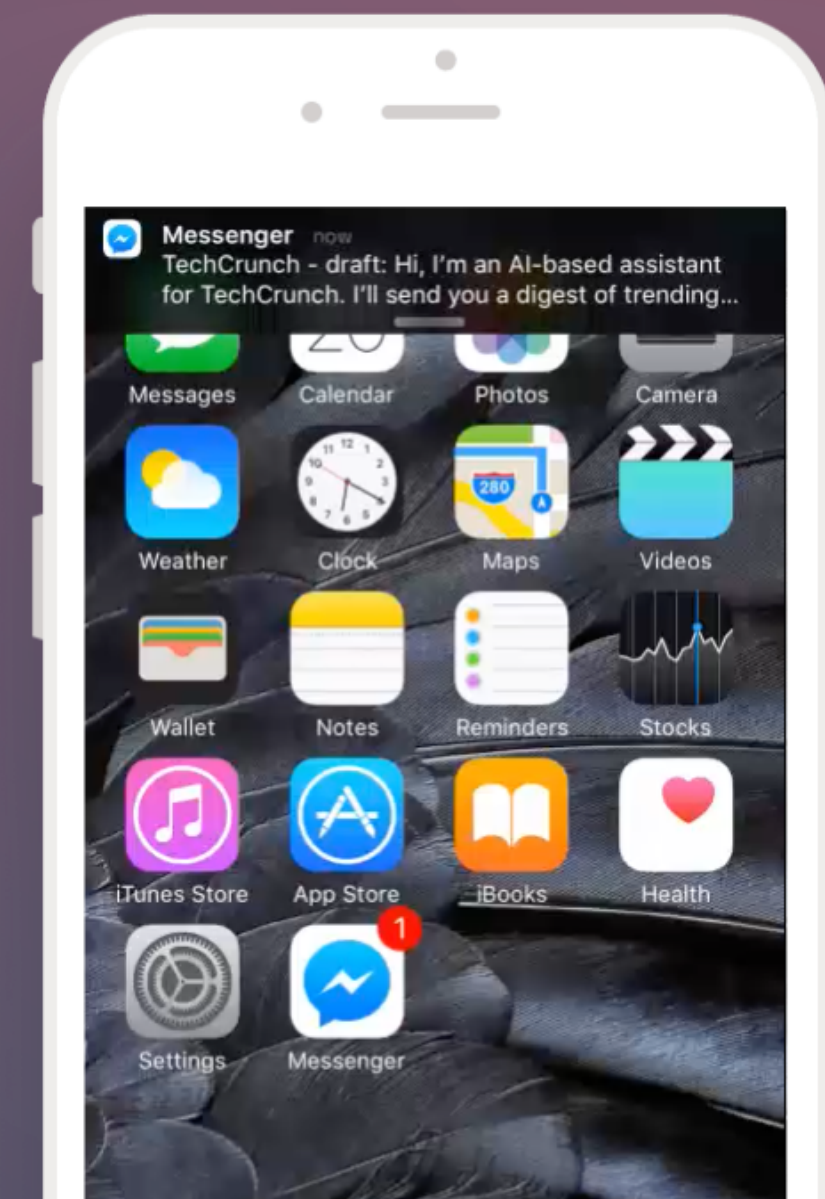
Messenger now
TechCrunch - draft: Hi, I'm an AI-based assistant for TechCrunch. I'll send you a digest of trending...

Messages
Calendar
Photos
Camera

Weather
Clock
Maps
Videos

Wallet
Notes
Reminders
Stocks

iTunes Store
App Store
iBooks
Health

Settings
Messenger
1

280